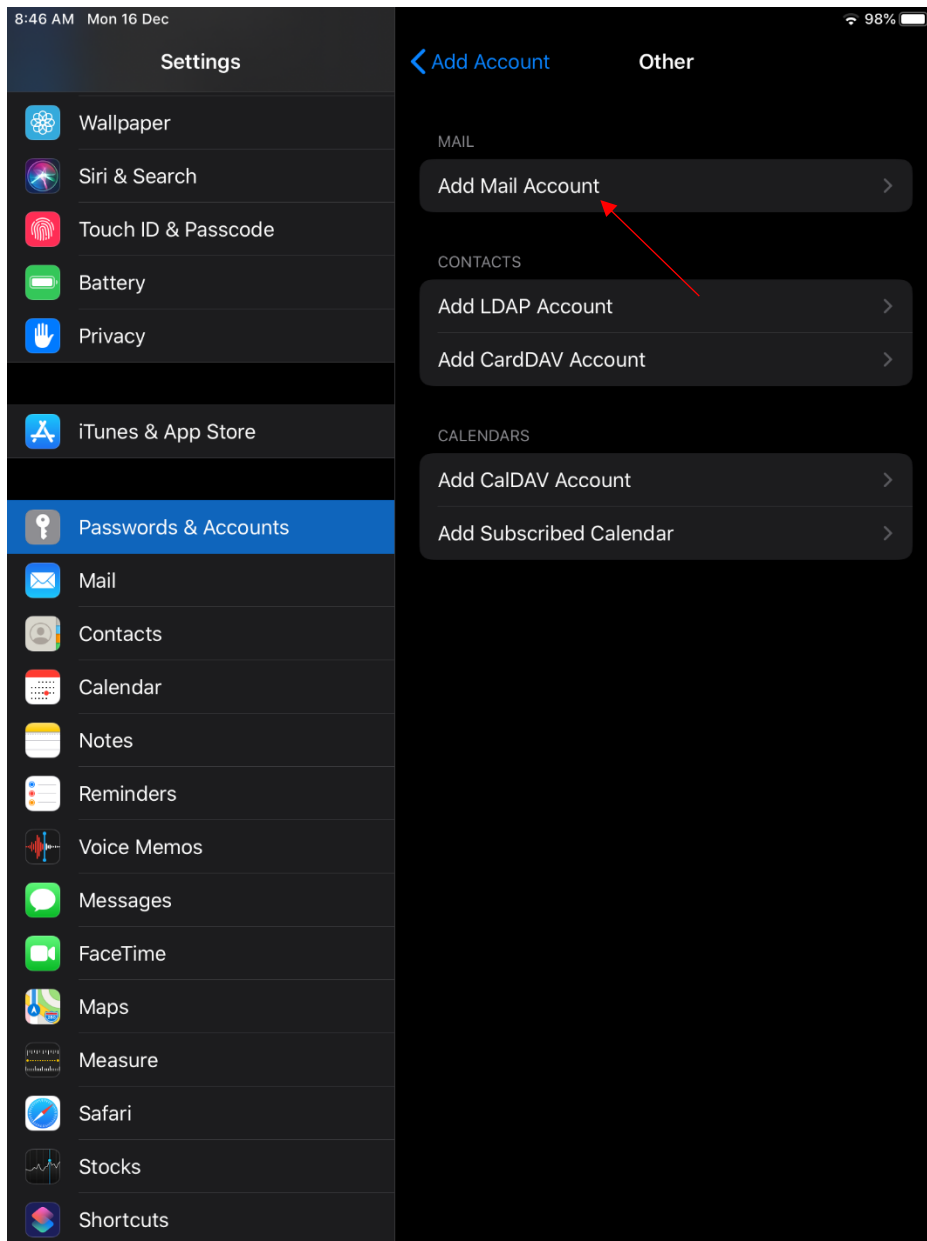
8:46 AM Mon 16 Dec

98%

Settings

Wallpaper

Siri & Search

Touch ID & Passcode

Battery

Privacy

iTunes & App Store

Passwords & Accounts

Mail

Contacts

Calendar

Notes

Reminders

Voice Memos

Messages

FaceTime

Maps

Measure

Safari

Stocks

Shortcuts

Add Account

Other

MAIL

Add Mail Account

CONTACTS

Add LDAP Account

Add CardDAV Account

CALENDARS

Add CalDAV Account

Add Subscribed Calendar